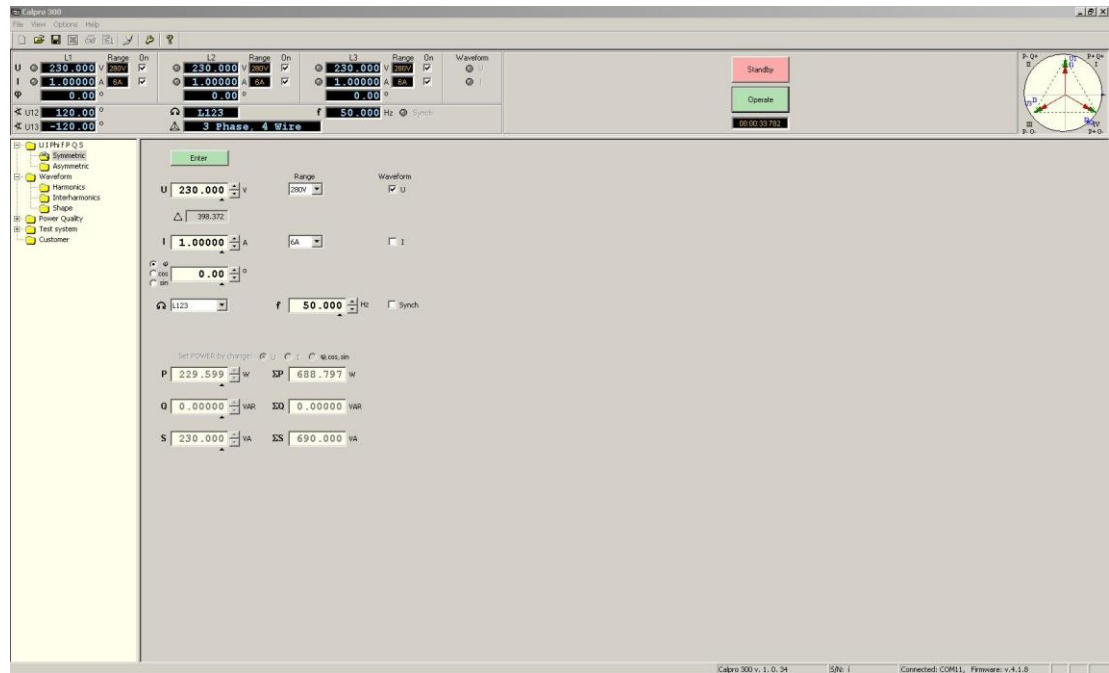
Calpro 300
File View Options Help

L1 Range On
U 230.000 V 280V
I 1.00000 A 6A
φ 0.00 °
L2 Range On
230.000 V 280V
1.00000 A 6A
0.00 °
L3 Range On
230.000 V 280V
1.00000 A 6A
0.00 °
Waveform
U
I

∢ U12 120.00 °
∢ U13 -120.00 °
L123
3 Phase, 4 Wire
f 50.000 Hz Synch

Standby
Operate
00:00:33.782

P- Q+ II P+ Q+ I
III P- Q- P+ Q-

UIPhi f P Q S
Symmetric
Asymmetric
Waveform
Harmonics
Interharmonics
Shape
Power Quality
Test system
Customer

Enter

Range Waveform
U 230.000 V 280V U
△ 398.372
I 1.00000 A 6A I
φ
cos
sin
0.00 °
L123 f 50.000 Hz Synch

Set POWER by change: U I φ,cos,sin
P 229.599 W ΣP 688.797 W
Q 0.00000 VAR ΣQ 0.00000 VAR
S 230.000 VA ΣS 690.000 VA

Calpro 300 v. 1. 0. 34 S/N: 1 Connected: COM11, Firmware: v.4.1.8